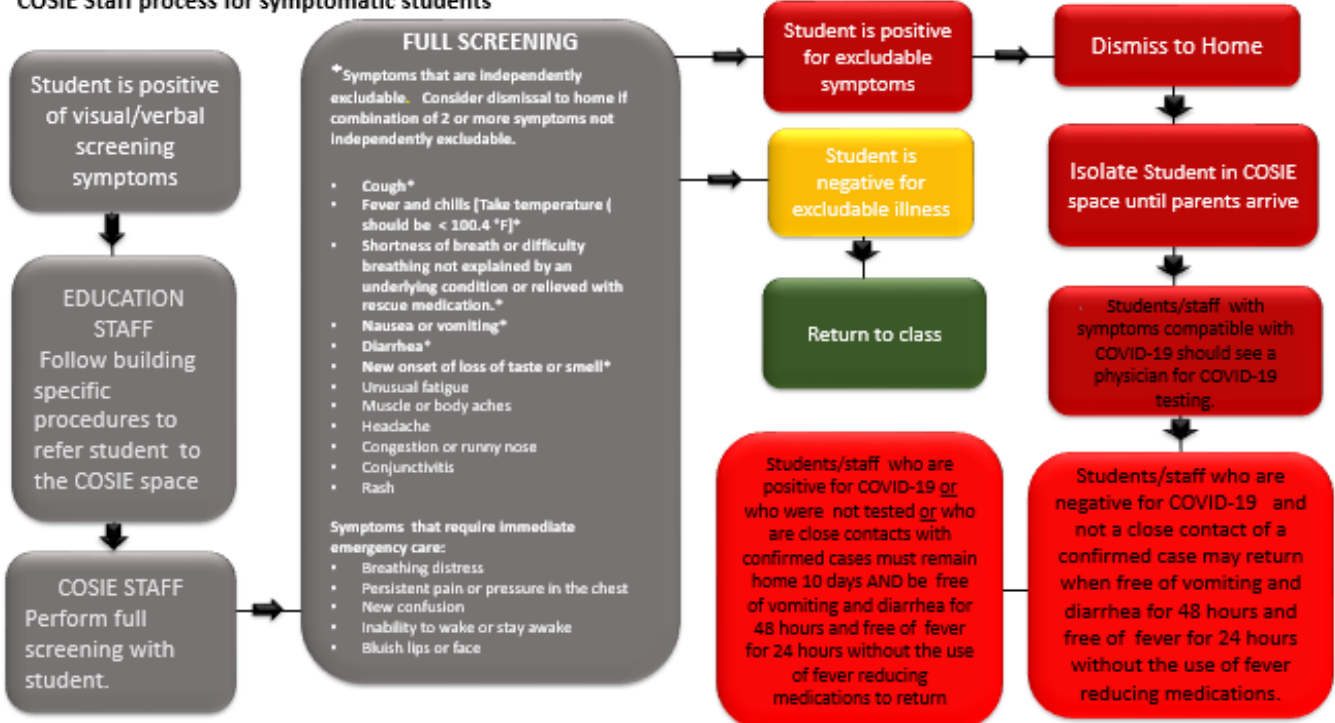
COSIE Staff process for symptomatic students

Student is positive of visual/verbal screening symptoms

EDUCATION STAFF
Follow building specific procedures to refer student to the COSIE space

COSIE STAFF
Perform full screening with student.

FULL SCREENING

*Symptoms that are independently excludable. Consider dismissal to home if combination of 2 or more symptoms not independently excludable.

- Cough*
- Fever and chills [Take temperature ( should be < 100.4 °F)]*
- Shortness of breath or difficulty breathing not explained by an underlying condition or relieved with rescue medication.*
- Nausea or vomiting*
- Diarrhea*
- New onset of loss of taste or smell*
- Unusual fatigue
- Muscle or body aches
- Headache
- Congestion or runny nose
- Conjunctivitis
- Rash

Symptoms that require immediate emergency care:
- Breathing distress
- Persistent pain or pressure in the chest
- New confusion
- Inability to wake or stay awake
- Bluish lips or face

Student is positive for excludable symptoms

Dismiss to Home

Student is negative for excludable illness

Return to class

Isolate Student in COSIE space until parents arrive

Students/staff with symptoms compatible with COVID-19 should see a physician for COVID-19 testing.

Students/staff who are positive for COVID-19 or who were not tested or who are close contacts with confirmed cases must remain home 10 days AND be free of vomiting and diarrhea for 48 hours and free of fever for 24 hours without the use of fever reducing medications to return

Students/staff who are negative for COVID-19 and not a close contact of a confirmed case may return when free of vomiting and diarrhea for 48 hours and free of fever for 24 hours without the use of fever reducing medications.